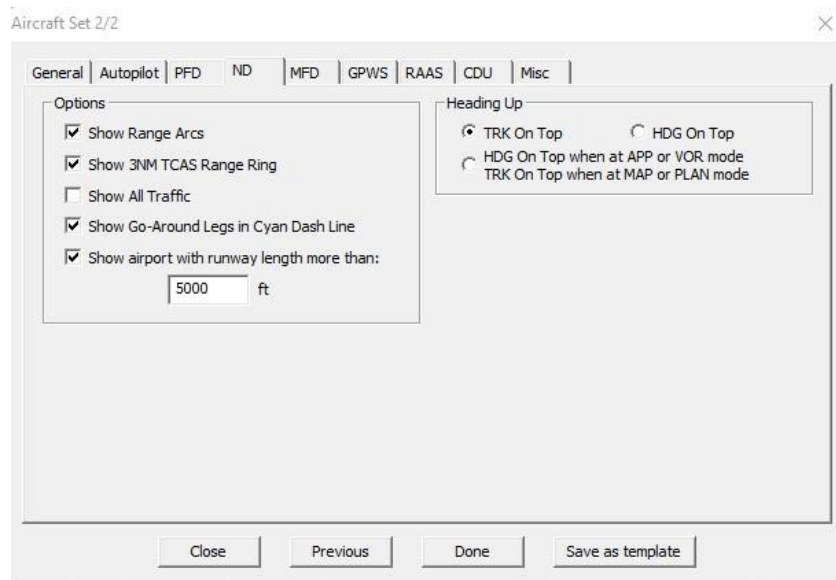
Aircraft Set 2/2

×

General | Autopilot | PFD | ND | MFD | GPWS | RAAS | CDU | Misc

Options

Show Range Arcs

Show 3NM TCAS Range Ring

Show All Traffic

Show Go-Around Legs in Cyan Dash Line

Show airport with runway length more than:

5000 ft

Heading Up

TRK On Top

HDG On Top

HDG On Top when at APP or VOR mode
TRK On Top when at MAP or PLAN mode

Close

Previous

Done

Save as template